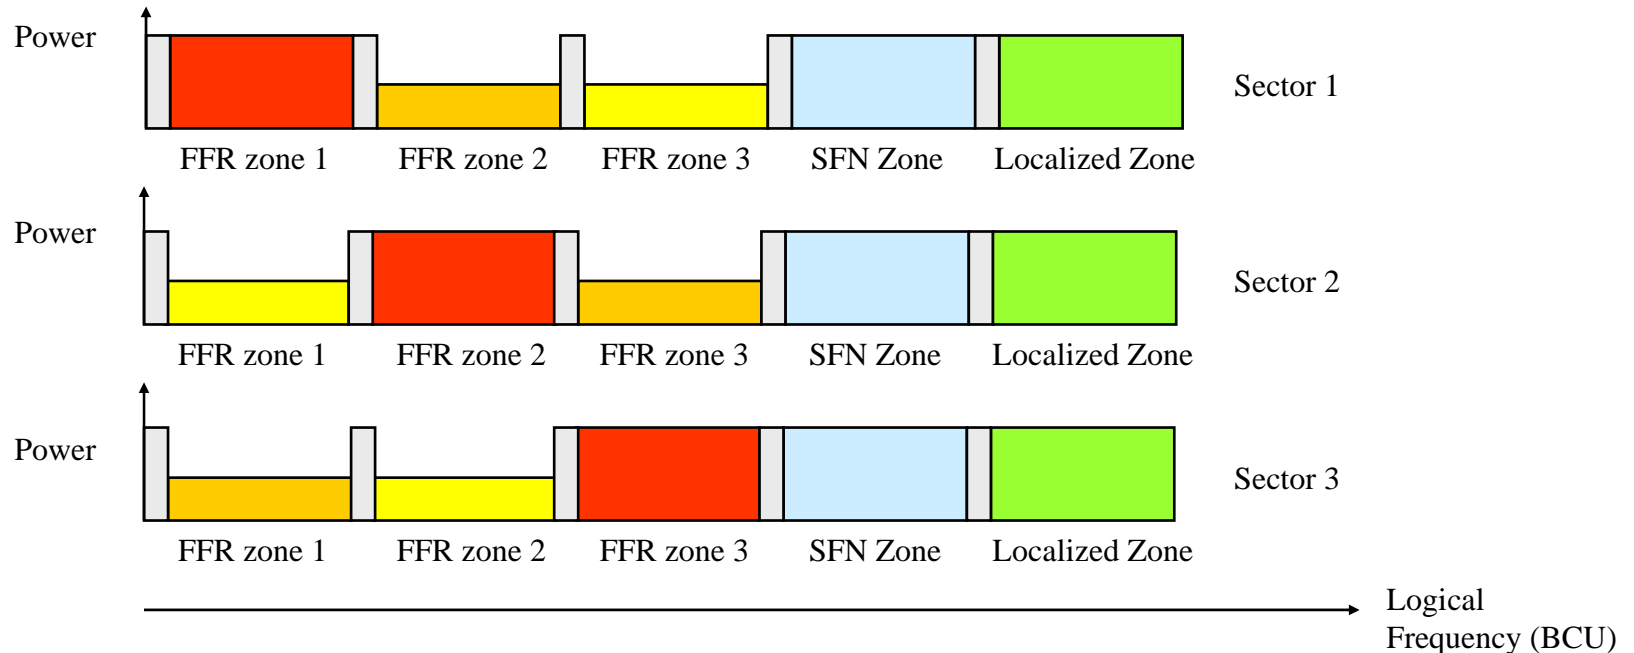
Power

Sector 1

FFR zone 1 FFR zone 2 FFR zone 3 SFN Zone Localized Zone

Power

Sector 2

FFR zone 1 FFR zone 2 FFR zone 3 SFN Zone Localized Zone

Power

Sector 3

FFR zone 1 FFR zone 2 FFR zone 3 SFN Zone Localized Zone

Logical Frequency (BCU)